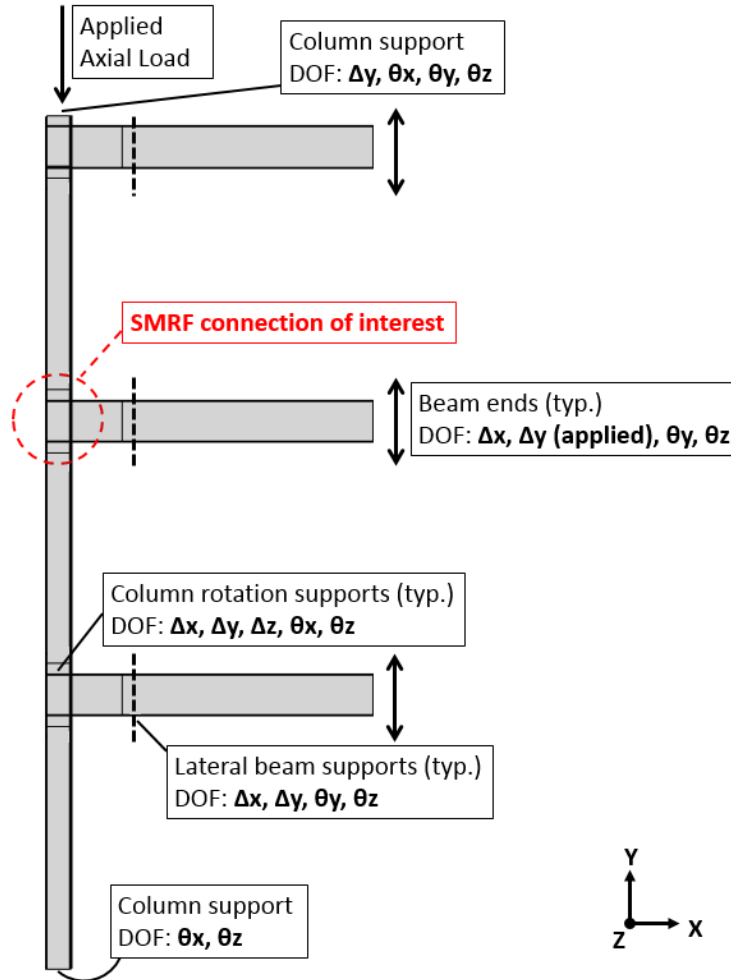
Applied Axial Load

Column support
DOF: **Δy, θx, θy, θz**

SMRF connection of interest

Beam ends (typ.)
DOF: **Δx, Δy (applied), θy, θz**

Column rotation supports (typ.)
DOF: **Δx, Δy, Δz, θx, θz**

Lateral beam supports (typ.)
DOF: **Δx, Δy, θy, θz**

Column support
DOF: **θx, θz**

Y
Z
X